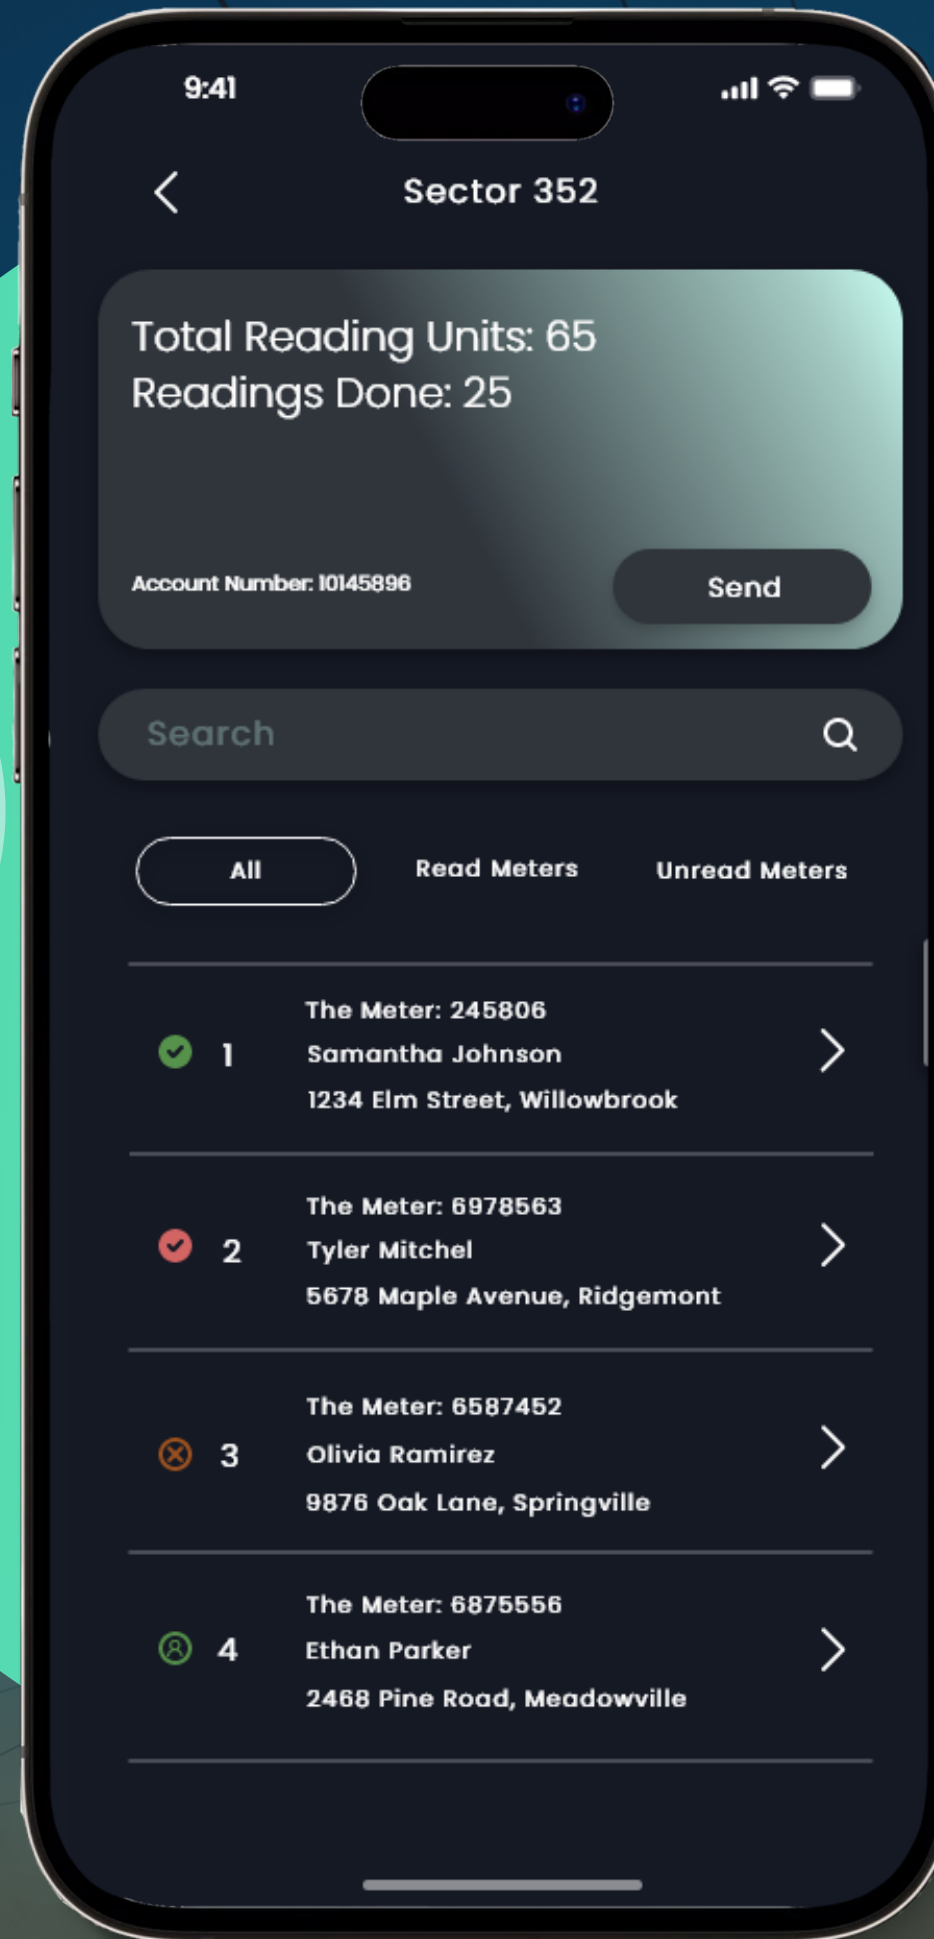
9:41

Sector 352

Total Reading Units: 65
Readings Done: 25

Account Number: 10145896

Send

Search

All

Read Meters

Unread Meters

1 The Meter: 245806
Samantha Johnson
1234 Elm Street, Willowbrook

2 The Meter: 6978563
Tyler Mitchel
5678 Maple Avenue, Ridgemont

3 The Meter: 6587452
Olivia Ramirez
9876 Oak Lane, Springville

4 The Meter: 6875556
Ethan Parker
2468 Pine Road, Meadowville